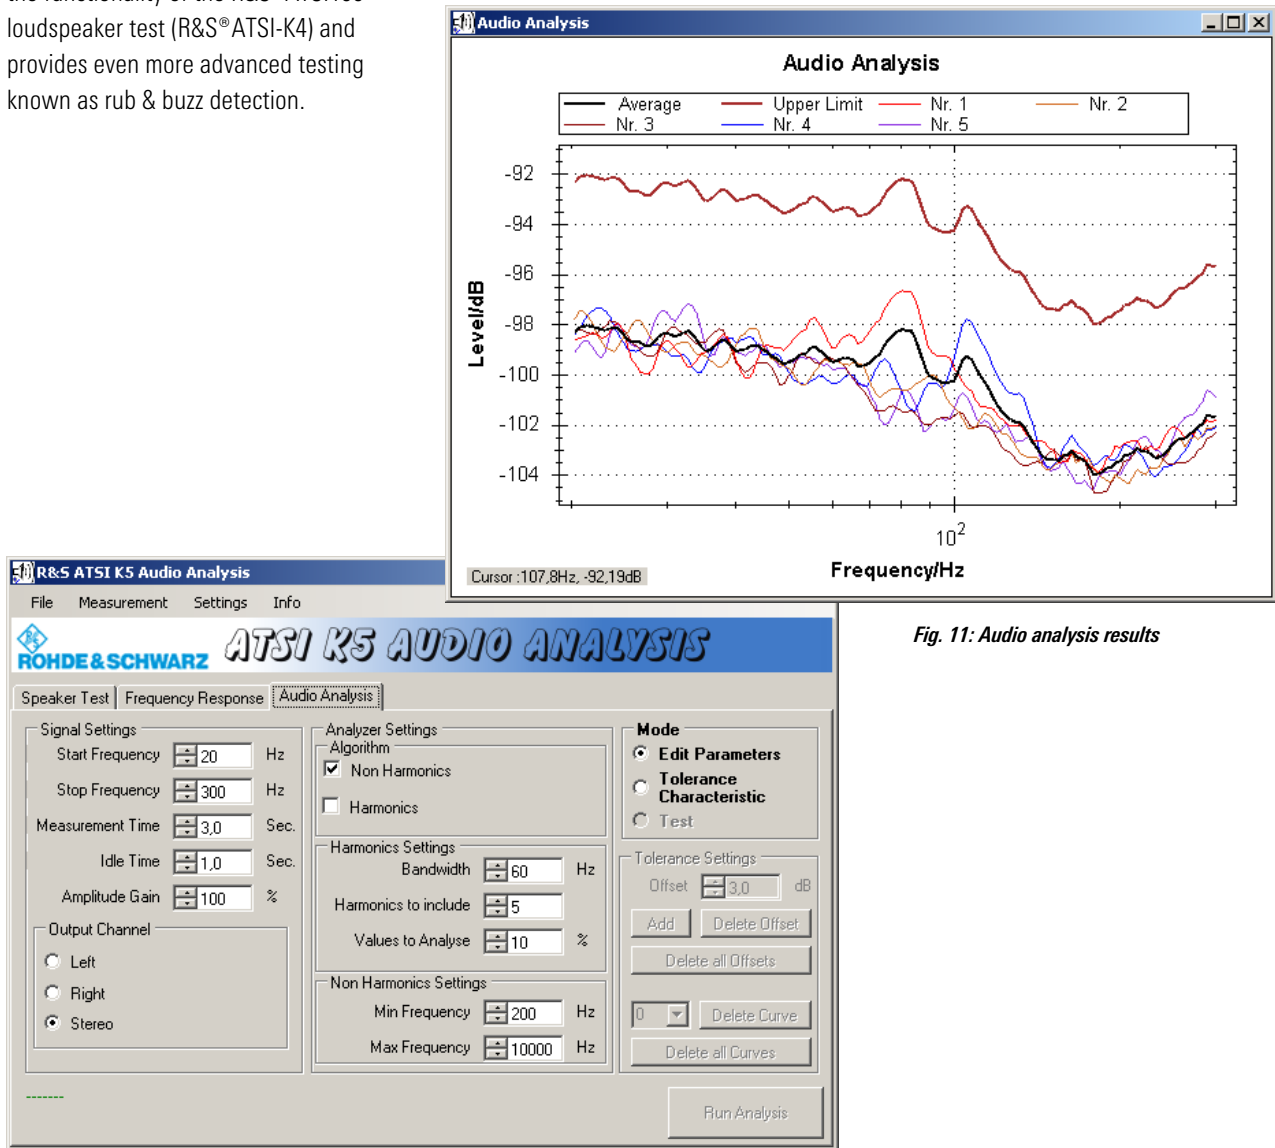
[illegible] loudspeaker test (R&S®ATSI-K4) and provides even more advanced testing known as rub & buzz detection.

Audio Analysis

Audio Analysis

Average
Upper Limit
Nr. 1
Nr. 2
Nr. 3
Nr. 4
Nr. 5

-92
-94
-96
-98
-100
-102
-104

Level/dB

$10^2$

Frequency/Hz

Cursor :107,8Hz, -92,19dB

R&S ATSI K5 Audio Analysis

File Measurement Settings Info

ROHDE&SCHWARZ ATSI K5 AUDIO ANALYSIS

Speaker Test | Frequency Response | Audio Analysis

Signal Settings
Start Frequency 20 Hz
Stop Frequency 300 Hz
Measurement Time 3,0 Sec.
Idle Time 1,0 Sec.
Amplitude Gain 100 %

Output Channel
Left
Right
Stereo

Analyzer Settings
Algorithm
Non Harmonics
Harmonics

Harmonics Settings
Bandwidth 60 Hz
Harmonics to include 5
Values to Analyse 10 %

Non Harmonics Settings
Min Frequency 200 Hz
Max Frequency 10000 Hz

Mode
Edit Parameters
Tolerance Characteristic
Test

Tolerance Settings
Offset 3,0 dB
Add
Delete Offset
Delete all Offsets
0
Delete Curve
Delete all Curves

-------

Run Analysis

Fig. 11: Audio analysis results